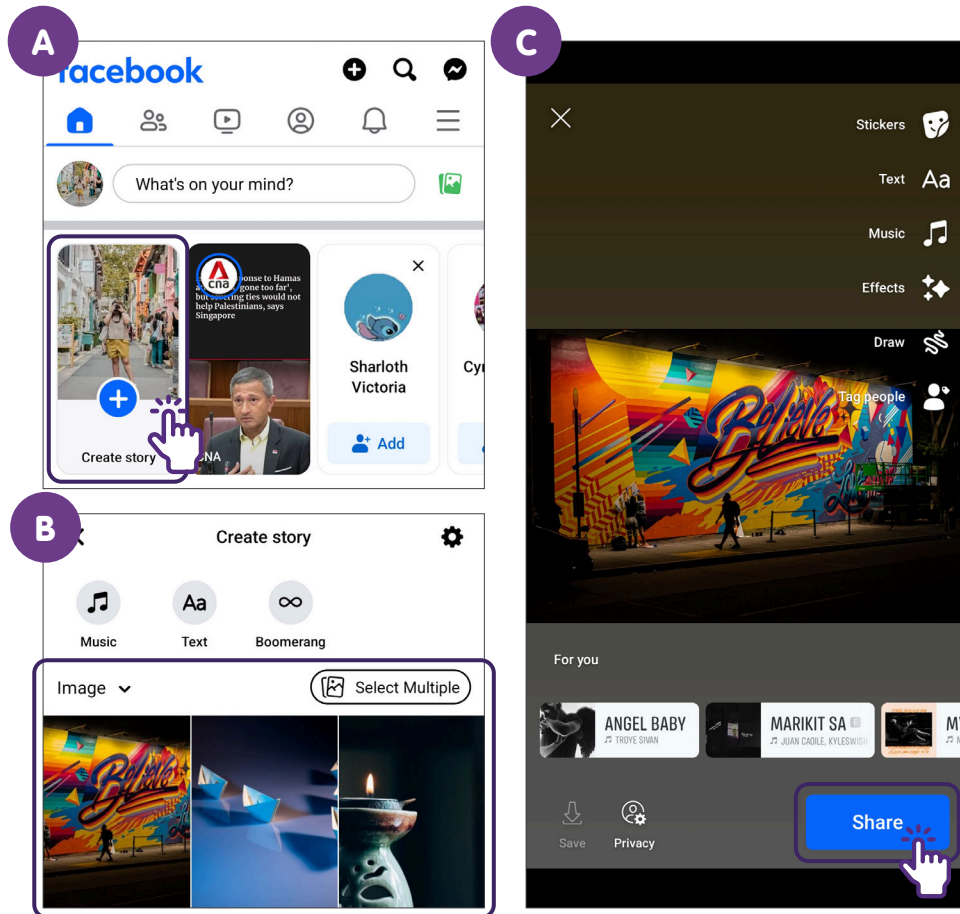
A

facebook

What's on your mind?

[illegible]ponse to Hamas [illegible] gone too far', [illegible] ties would not help Palestinians, says Singapore

cna

Create story

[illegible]NA

Sharloth Victoria

Add

Cy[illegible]

B

Create story

Music

Text

Boomerang

Image

Select Multiple

C

Stickers

Text

Music

Effects

Draw

Tag people

For you

ANGEL BABY
TROYE SIVAN

MARIKIT SA
JUAN CAOILE, KYLESWISH

M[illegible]

Save

Privacy

Share